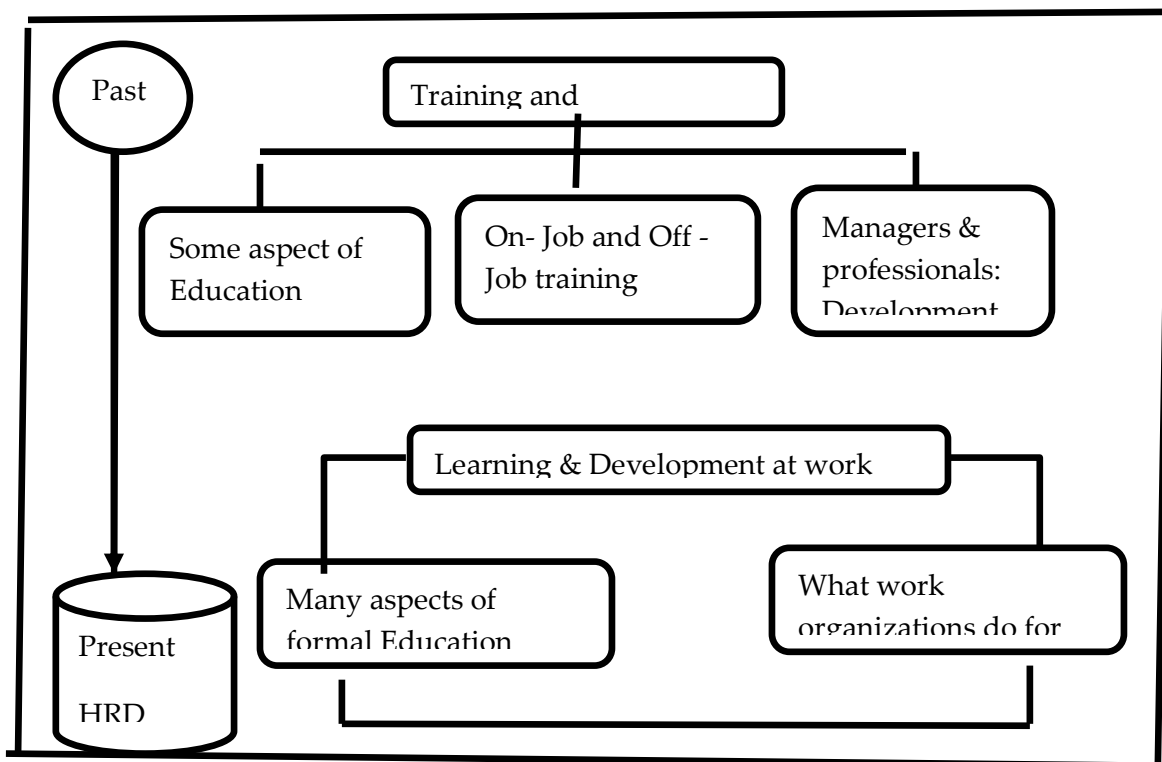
Past

Training and

Some aspect of Education

On- Job and Off - Job training

Managers & professionals: Development

Learning & Development at work

Many aspects of formal Education

What work organizations do for

Present

HRD